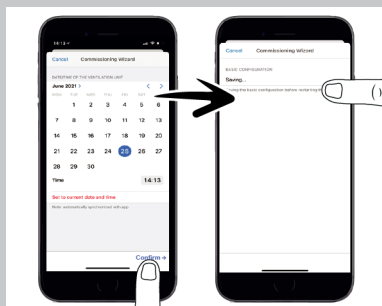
18:13

Cancel Commissioning Wizard

DATE/TIME OF THE VENTILATION UNIT

June 2021 >

MON TUE WED THU FRI SAT SUN

| | 1 | 2 | 3 | 4 | 5 | 6 |
|---|---|---|---|---|---|---|
| 7 | 8 | 9 | 10 | 11 | 12 | 13 |
| 14 | 15 | 16 | 17 | 18 | 19 | 20 |
| 21 | 22 | 23 | 24 | 25 | 26 | 27 |
| 28 | 29 | 30 | | | | |

Time 14:13

Set to current date and time

Note: automatically synchronized with app

Confirm >

Cancel Commissioning Wizard

BASIC CONFIGURATION

Saving...

Saving the basic configuration before restarting the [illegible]